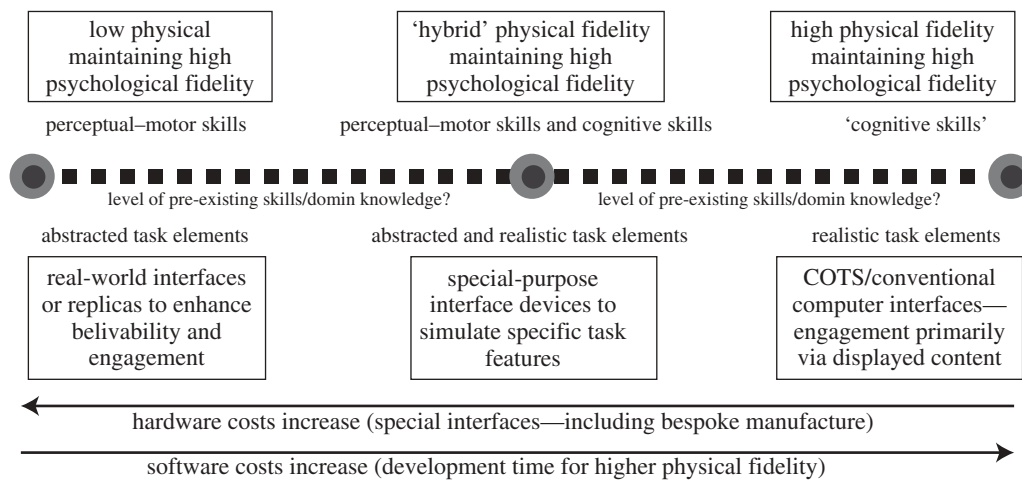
low physical maintaining high psychological fidelity

'hybrid' physical fidelity maintaining high psychological fidelity

high physical fidelity maintaining high psychological fidelity

perceptual–motor skills

perceptual–motor skills and cognitive skills

'cognitive skills'

level of pre-existing skills/domin knowledge?

level of pre-existing skills/domin knowledge?

abstracted task elements

abstracted and realistic task elements

realistic task elements

real-world interfaces or replicas to enhance belivability and engagement

special-purpose interface devices to simulate specific task features

COTS/conventional computer interfaces—engagement primarily via displayed content

hardware costs increase (special interfaces—including bespoke manufacture)

software costs increase (development time for higher physical fidelity)